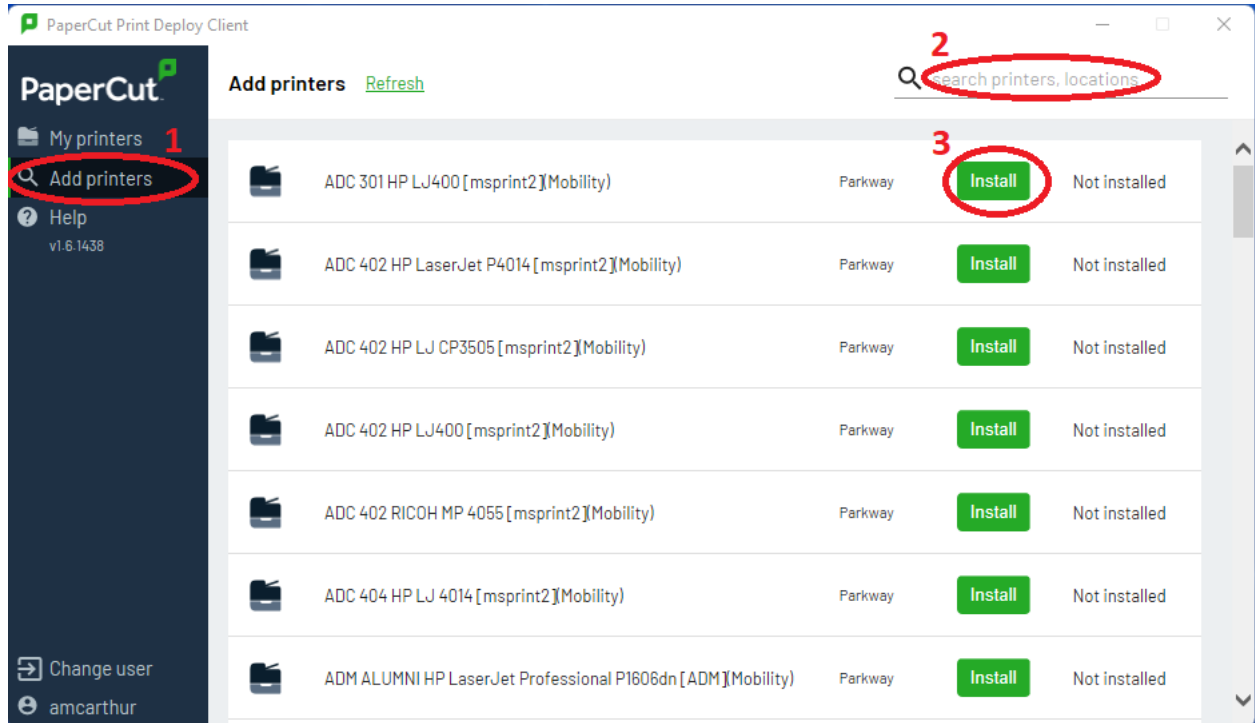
PaperCut Print Deploy Client

PaperCut

My printers 1

Add printers

Help

v1.6.1438

Change user

amcarthur

Add printers Refresh

2

search printers, locations

3

| | | | |
|---|---|---|---|
| ADC 301 HP LJ400 [msprint2](Mobility) | Parkway | Install | Not installed |
| ADC 402 HP LaserJet P4014 [msprint2](Mobility) | Parkway | Install | Not installed |
| ADC 402 HP LJ CP3505 [msprint2](Mobility) | Parkway | Install | Not installed |
| ADC 402 HP LJ400 [msprint2](Mobility) | Parkway | Install | Not installed |
| ADC 402 RICOH MP 4055 [msprint2](Mobility) | Parkway | Install | Not installed |
| ADC 404 HP LJ 4014 [msprint2](Mobility) | Parkway | Install | Not installed |
| ADM ALUMNI HP LaserJet Professional P1606dn [ADM](Mobility) | Parkway | Install | Not installed |